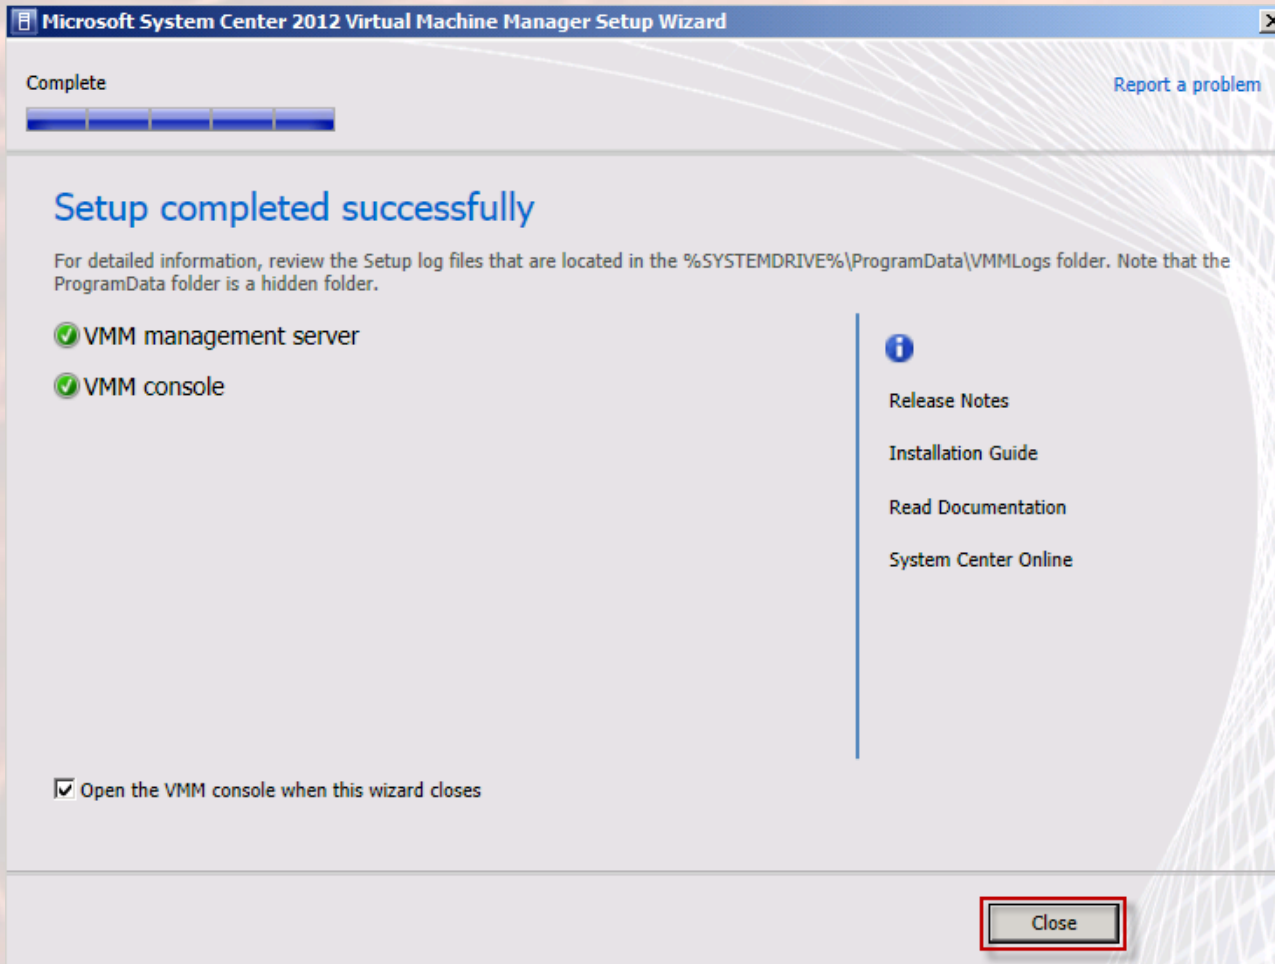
Microsoft System Center 2012 Virtual Machine Manager Setup Wizard

Complete

Report a problem

Setup completed successfully

For detailed information, review the Setup log files that are located in the %SYSTEMDRIVE%\ProgramData\VMMLogs folder. Note that the ProgramData folder is a hidden folder.

VMM management server

VMM console

Release Notes

Installation Guide

Read Documentation

System Center Online

Open the VMM console when this wizard closes

Close